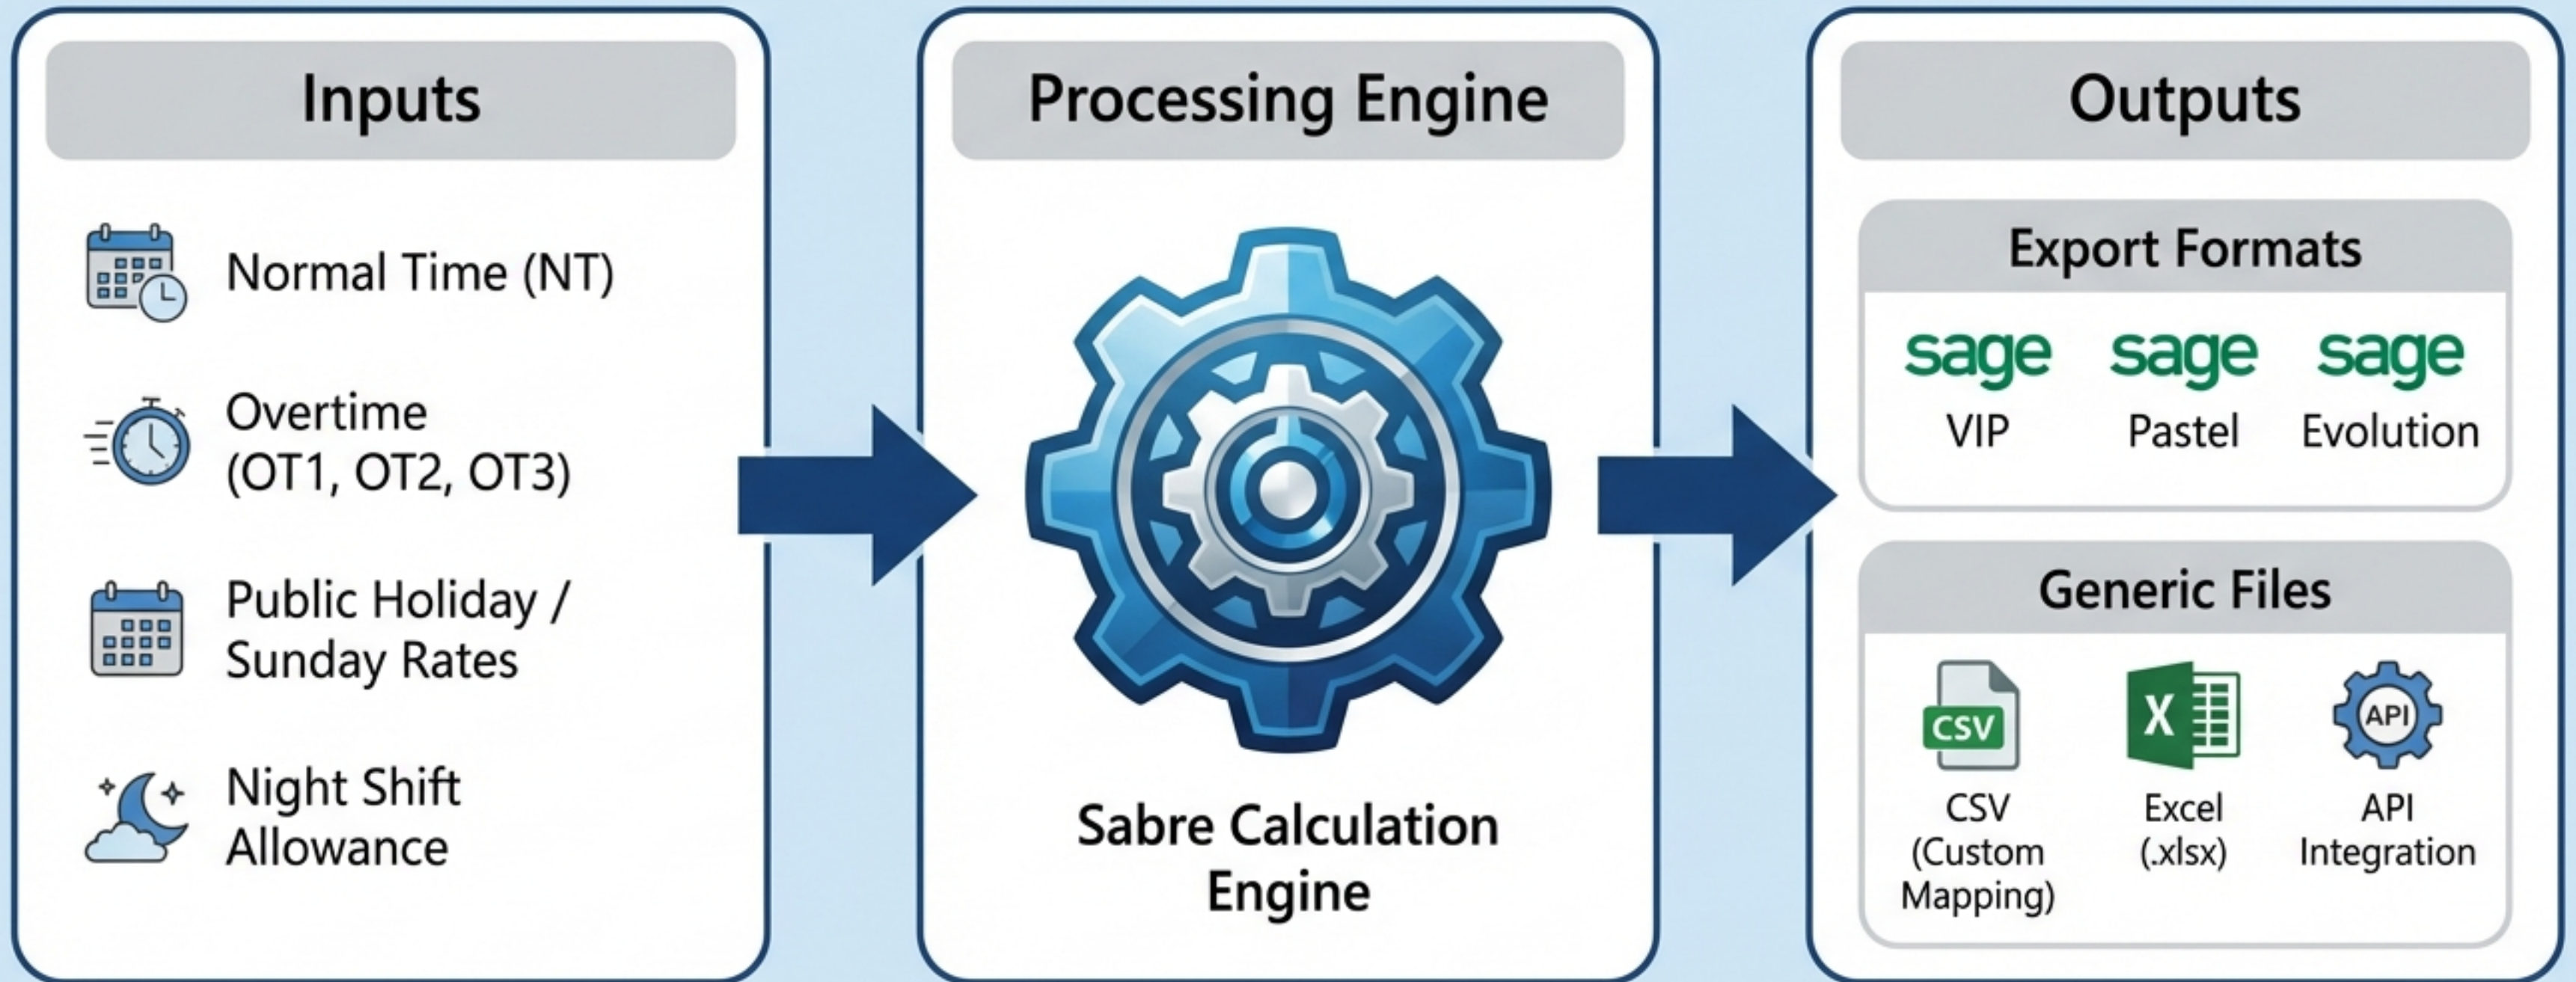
Inputs

Normal Time (NT)

Overtime (OT1, OT2, OT3)

Public Holiday / Sunday Rates

Night Shift Allowance

Processing Engine

Sabre Calculation Engine

Outputs

Export Formats

sage VIP

sage Pastel

sage Evolution

Generic Files

CSV

CSV (Custom Mapping)

X

Excel (.xlsx)

API

API Integration